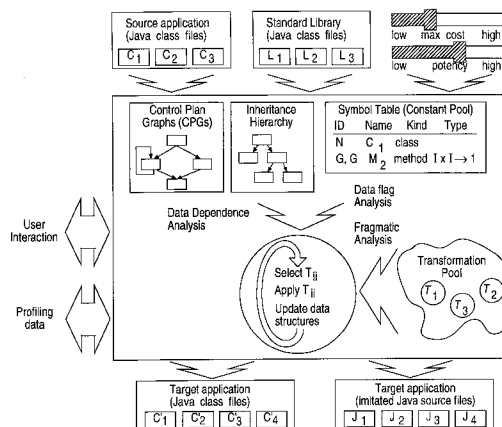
Source application (Java class files)

$C_1$ $C_2$ $C_3$

Standard Library (Java class files)

$L_1$ $L_2$ $L_3$

low max cost high

low potency high

Control Plan Graphs (CPGs)

Inheritance Hierarchy

Symbol Table (Constant Pool)

| ID | Name | Kind | Type |
|---|---|---|---|
| N | $C_1$ | class | |
| G, G | $M_2$ | method | $I \times I \rightarrow 1$ |

User Interaction

Profiling data

Data Dependence Analysis

Data flag Analysis

Fragmatic Analysis

Select $T_{ij}$

Apply $T_{ij}$

Update data structures

Transformation Pool

$T_1$ $T_3$ $T_2$

Target application (Java class files)

$C'_1$ $C'_2$ $C'_3$ $C'_4$

Target application (imitated Java source files)

$J_1$ $J_2$ $J_3$ $J_4$